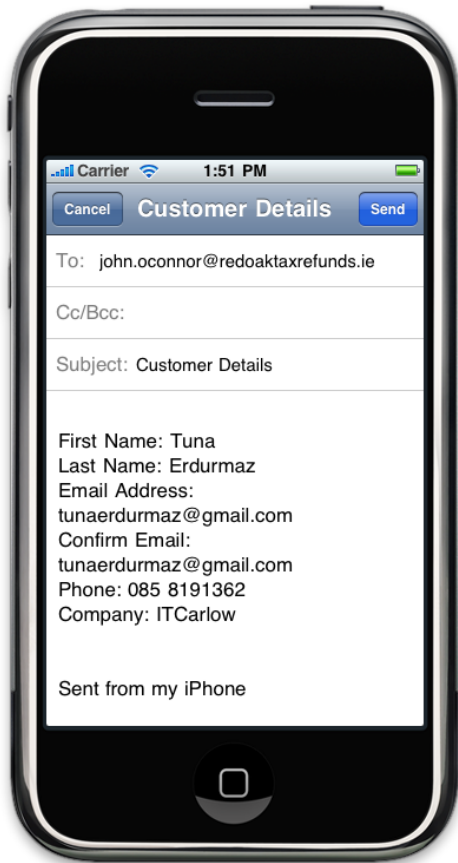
Carrier 1:51 PM

Cancel Customer Details Send

To: john.oconnor@redoaktaxrefunds.ie

Cc/Bcc:

Subject: Customer Details

First Name: Tuna
Last Name: Erdurmaz
Email Address:
tunaerdurmaz@gmail.com
Confirm Email:
tunaerdurmaz@gmail.com
Phone: 085 8191362
Company: ITCarlow

Sent from my iPhone